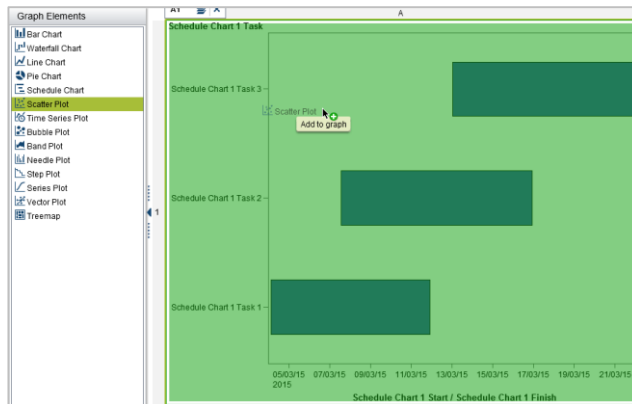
Graph Elements

Bar Chart
Waterfall Chart
Line Chart
Pie Chart
Schedule Chart
Scatter Plot
Time Series Plot
Bubble Plot
Band Plot
Needle Plot
Step Plot
Series Plot
Vector Plot
Treemap

A1
A
1

Schedule Chart 1 Task

Schedule Chart 1 Task 3
Scatter Plot
Add to graph
Schedule Chart 1 Task 2
Schedule Chart 1 Task 1

05/03/15 2015
07/03/15
09/03/15
11/03/15
13/03/15
15/03/15
17/03/15
19/03/15
21/03/15

Schedule Chart 1 Start / Schedule Chart 1 Finish